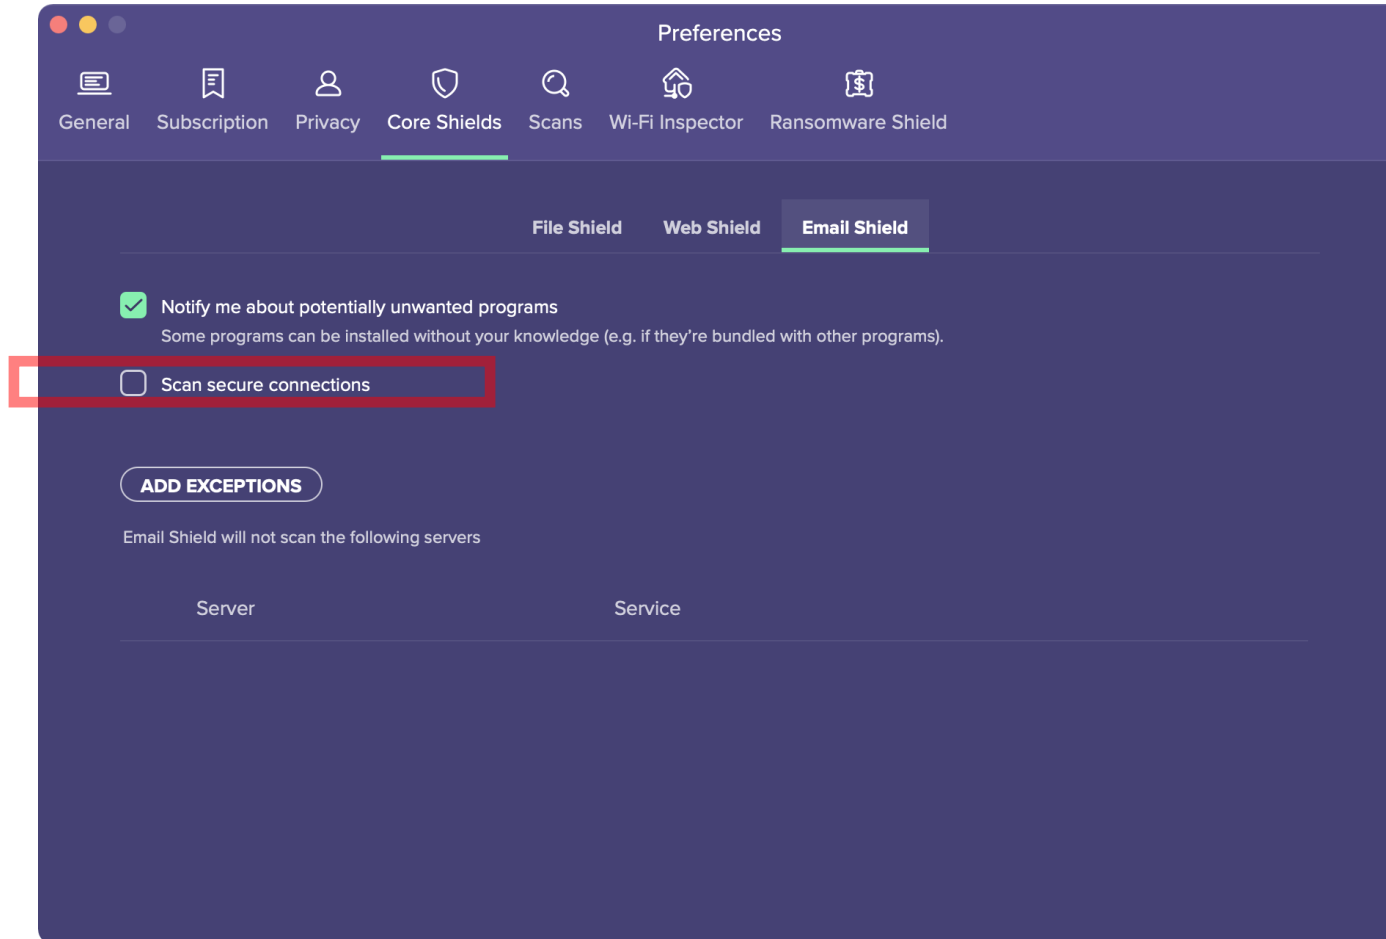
Preferences

General Subscription Privacy Core Shields Scans Wi-Fi Inspector Ransomware Shield

File Shield Web Shield Email Shield

Notify me about potentially unwanted programs
Some programs can be installed without your knowledge (e.g. if they're bundled with other programs).

Scan secure connections

ADD EXCEPTIONS

Email Shield will not scan the following servers

| Server | Service |
|---|---|